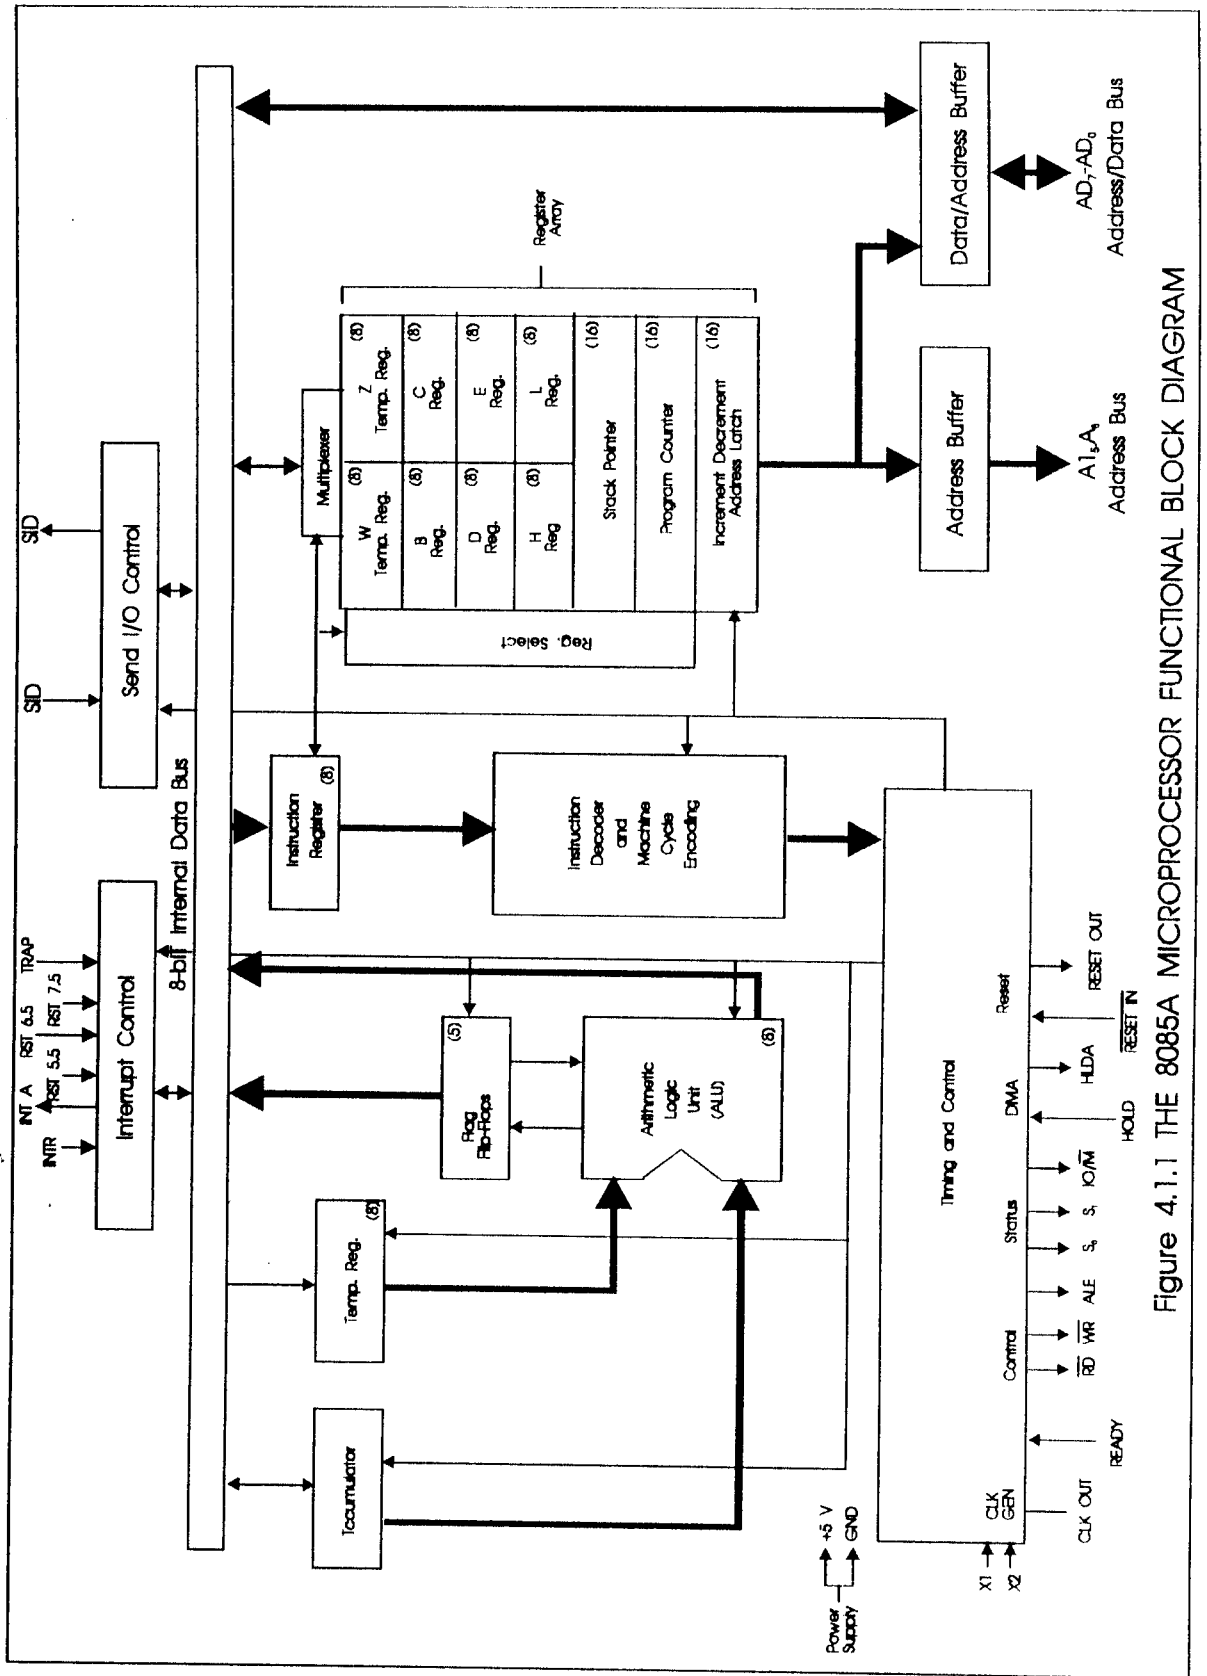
INTR
INT A
RST 5.5
RST 6.5
RST 7.5
TRAP
Interrupt Control
SID
Send I/O Control
SID
8-bit Internal Data Bus
Tccumulator
Temp. Reg. (8)
Flag Flip-Flops (5)
Arithmetic Logic Unit (ALU) (8)
Instruction Register (8)
Instruction Decoder and Machine Cycle Encoding
Multiplexer
Reg. Select
W Temp. Reg. (8)
Z Temp. Reg. (8)
B Reg. (8)
C Reg. (8)
D Reg. (8)
E Reg. (8)
H Reg (8)
L Reg. (8)
Stack Pointer (16)
Program Counter (16)
Increment Decrement Address Latch (16)
Register Array
Address Buffer
Data/Address Buffer
$A1_5$-$A_8$ Address Bus
$AD_7$-$AD_0$ Address/Data Bus
Timing and Control
CLK GEN
Control
Status
DMA
Reset
Power Supply
+5 V
GND
X1
X2
CLK OUT
READY
$\overline{RD}$
$\overline{WR}$
ALE
$S_0$
$S_1$
IO/$\overline{M}$
HOLD
HLDA
$\overline{RESET\ IN}$
RESET OUT
Figure 4.1.1 THE 8085A MICROPROCESSOR FUNCTIONAL BLOCK DIAGRAM